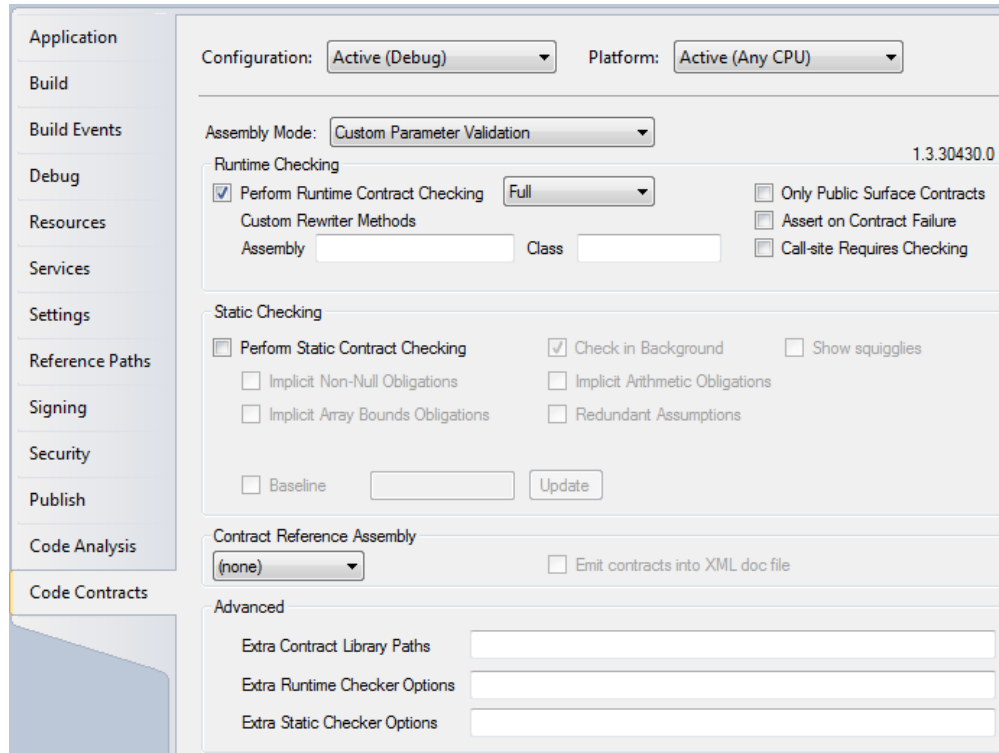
Application
Build
Build Events
Debug
Resources
Services
Settings
Reference Paths
Signing
Security
Publish
Code Analysis
Code Contracts

Configuration: Active (Debug)
Platform: Active (Any CPU)

Assembly Mode: Custom Parameter Validation
1.3.30430.0

Runtime Checking
Perform Runtime Contract Checking Full
Only Public Surface Contracts
Custom Rewriter Methods
Assert on Contract Failure
Assembly
Class
Call-site Requires Checking

Static Checking
Perform Static Contract Checking
Check in Background
Show squigglies
Implicit Non-Null Obligations
Implicit Arithmetic Obligations
Implicit Array Bounds Obligations
Redundant Assumptions
Baseline
Update

Contract Reference Assembly
(none)
Emit contracts into XML doc file

Advanced
Extra Contract Library Paths
Extra Runtime Checker Options
Extra Static Checker Options